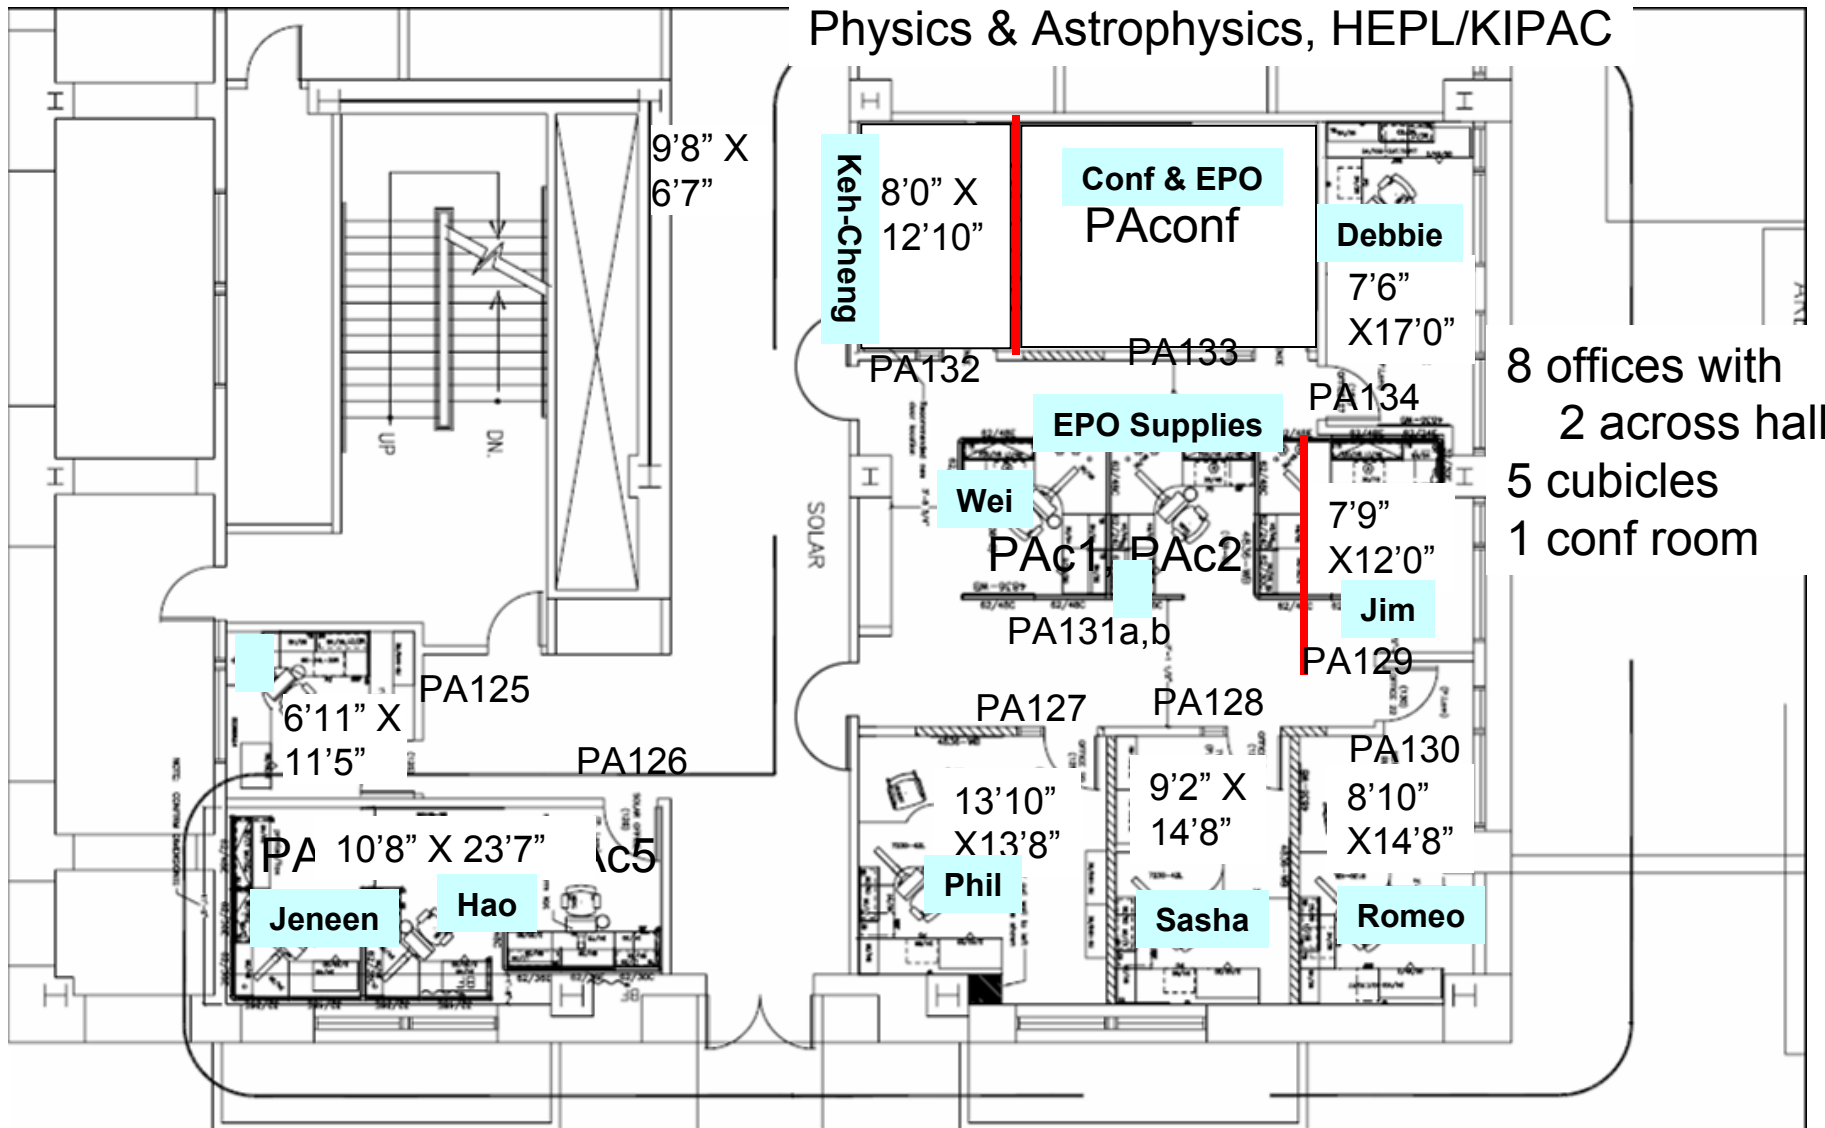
Physics & Astrophysics, HEPL/KIPAC

9'8" X 6'7"

Keh-Cheng

8'0" X 12'10"

Conf & EPO

PAconf

Debbie

7'6" X17'0"

PA132

PA133

PA134

8 offices with
2 across hall
5 cubicles
1 conf room

EPO Supplies

Wei

PAc1 PAc2

7'9" X12'0"

Jim

PA131a,b

PA129

UP

DN.

SOLAR

PA125

6'11" X 11'5"

PA126

PA127

PA128

PA130

13'10" X13'8"

9'2" X 14'8"

8'10" X14'8"

PA 10'8" X 23'7" Ac5

Phil

Sasha

Romeo

Jeneen

Hao